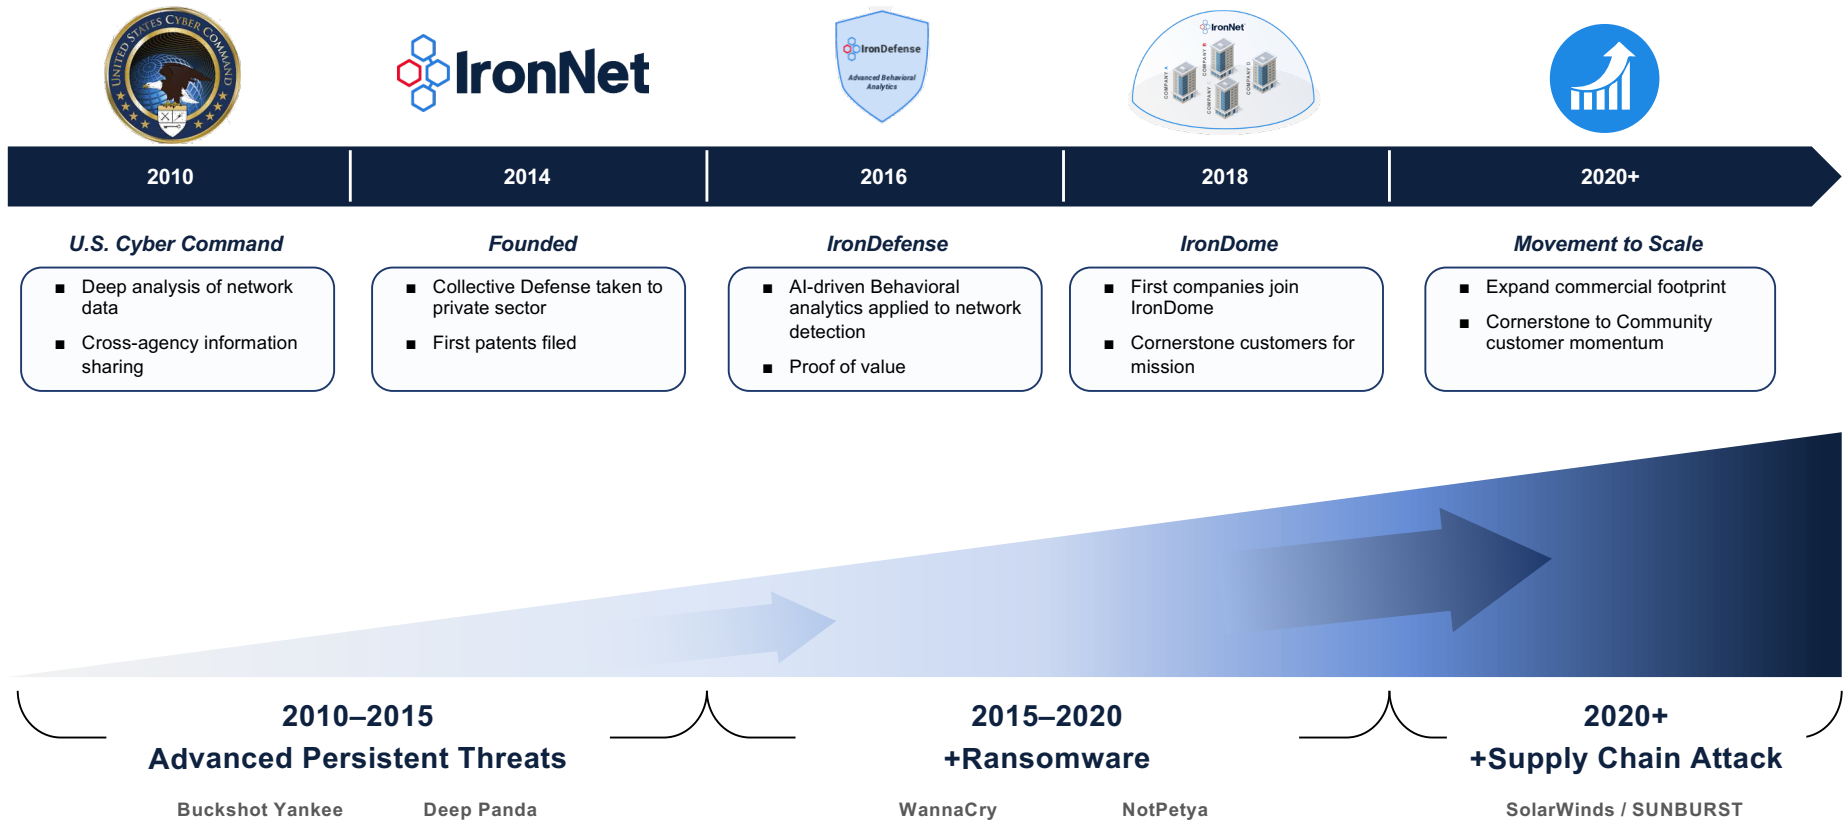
UNITED STATES CYBER COMMAND

IronNet

IronDefense
Advanced Behavioral Analytics

IronNet
COMPANY A COMPANY B COMPANY C COMPANY D COMPANY E

2010 | 2014 | 2016 | 2018 | 2020+

U.S. Cyber Command
- Deep analysis of network data
- Cross-agency information sharing

Founded
- Collective Defense taken to private sector
- First patents filed

IronDefense
- AI-driven Behavioral analytics applied to network detection
- Proof of value

IronDome
- First companies join IronDome
- Cornerstone customers for mission

Movement to Scale
- Expand commercial footprint
- Cornerstone to Community customer momentum

2010–2015
Advanced Persistent Threats
Buckshot Yankee Deep Panda

2015–2020
+Ransomware
WannaCry NotPetya

2020+
+Supply Chain Attack
SolarWinds / SUNBURST